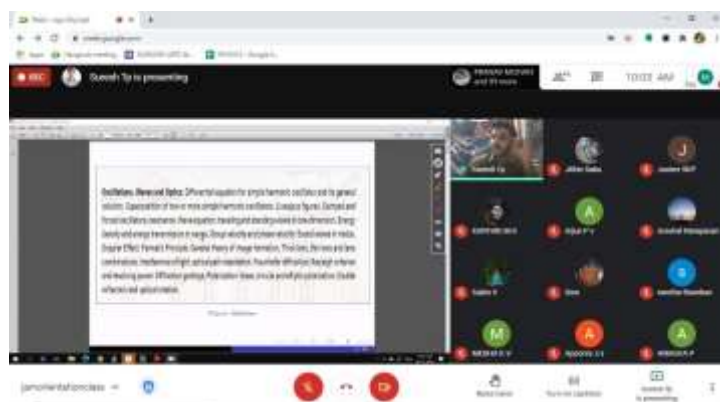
REC

Suresh Tp is presenting

10:02 AM

Oscillations, Waves and Optics: Differential equation for simple harmonic oscillator and its general solution. Superposition of two or more simple harmonic oscillators. Lissajous figures. Damped and forced oscillators, resonance. Wave equation, traveling and standing waves in one dimension. Energy density and energy transmission in waves. Group velocity and phase velocity. Sound waves in media. Doppler Effect. Fermat's Principle. General theory of image formation. Thick lens, thin lens and lens combinations. Interference of light, optical path retardation. Fraunhofer diffraction. Rayleigh criterion and resolving power. Diffraction gratings. Polarization: linear, circular and elliptic polarization. Double refraction and optical rotation.

Suresh Tp

A

J

M

A

A

jamorientationclass